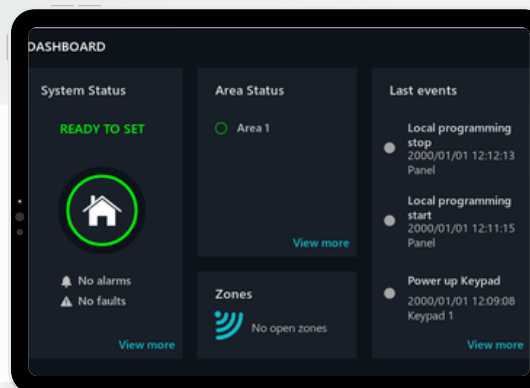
DASHBOARD

System Status

READY TO SET

No alarms

No faults

View more

Area Status

Area 1

View more

Zones

No open zones

Last events

Local programming stop
2000/01/01 12:12:13
Panel

Local programming start
2000/01/01 12:11:15
Panel

Power up Keypad
2000/01/01 12:09:08
Keypad 1

View more